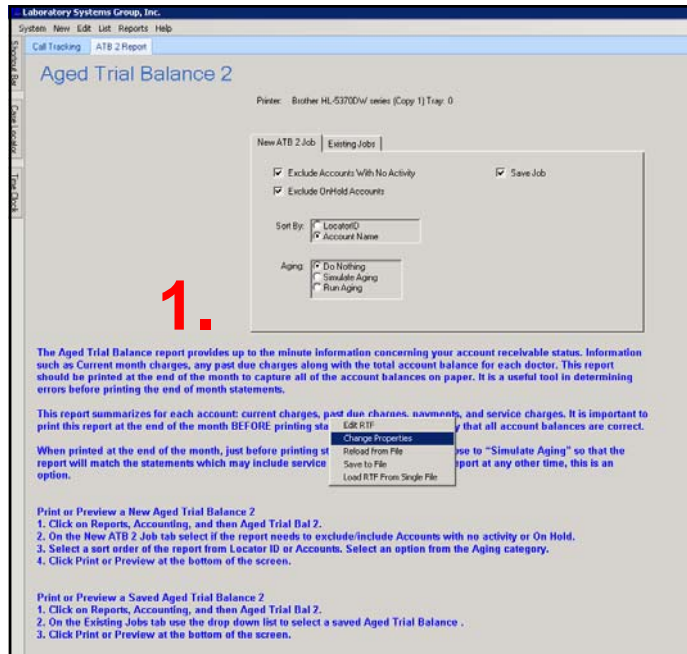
Laboratory Systems Group, Inc.

System New Edit List Reports Help

Shortcut Bar

Case Locator

Time Clock

Call Tracking ATB 2 Report

Aged Trial Balance 2

Printer: Brother HL-5370DW series (Copy 1) Tray: 0

New ATB 2 Job Existing Jobs

Exclude Accounts With No Activity

Save Job

Exclude OnHold Accounts

Sort By: LocatorID Account Name

Aging: Do Nothing Simulate Aging Run Aging

1.

The Aged Trial Balance report provides up to the minute information concerning your account receivable status. Information such as Current month charges, any past due charges along with the total account balance for each doctor. This report should be printed at the end of the month to capture all of the account balances on paper. It is a useful tool in determining errors before printing the end of month statements.

This report summarizes for each account: current charges, past due charges, payments, and service charges. It is important to print this report at the end of the month BEFORE printing sta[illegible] that all account balances are correct.

When printed at the end of the month, just before printing st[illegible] ose to "Simulate Aging" so that the report will match the statements which may include service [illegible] port at any other time, this is an option.

Edit RTF
Change Properties
Reload from File
Save to File
Load RTF From Single File

Print or Preview a New Aged Trial Balance 2
1. Click on Reports, Accounting, and then Aged Trial Bal 2.
2. On the New ATB 2 Job tab select if the report needs to exclude/include Accounts with no activity or On Hold.
3. Select a sort order of the report from Locator ID or Accounts. Select an option from the Aging category.
4. Click Print or Preview at the bottom of the screen.

Print or Preview a Saved Aged Trial Balance 2
1. Click on Reports, Accounting, and then Aged Trial Bal 2.
2. On the Existing Jobs tab use the drop down list to select a saved Aged Trial Balance .
3. Click Print or Preview at the bottom of the screen.